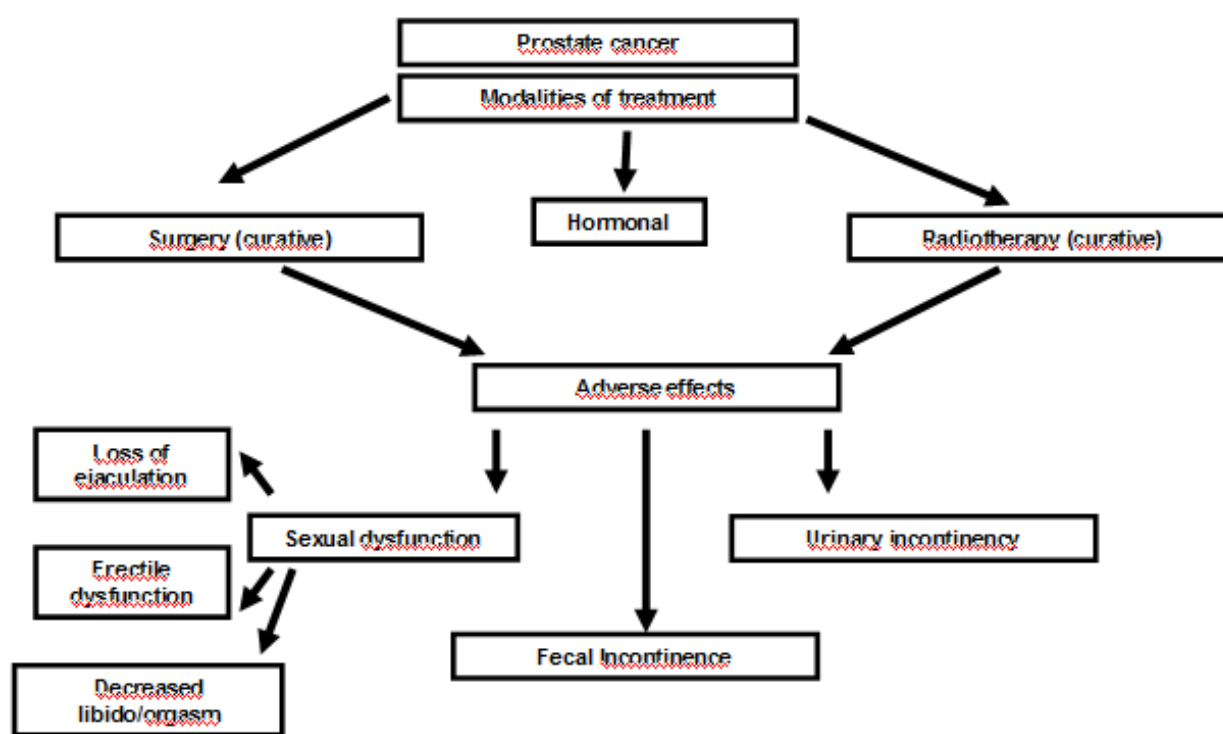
Prostate cancer

Modalities of treatment

Surgery (curative)

Hormonal

Radiotherapy (curative)

Adverse effects

Loss of ejaculation

Sexual dysfunction

Urinary incontinency

Erectile dysfunction

Fecal Incontinence

Decreased libido/orgasm